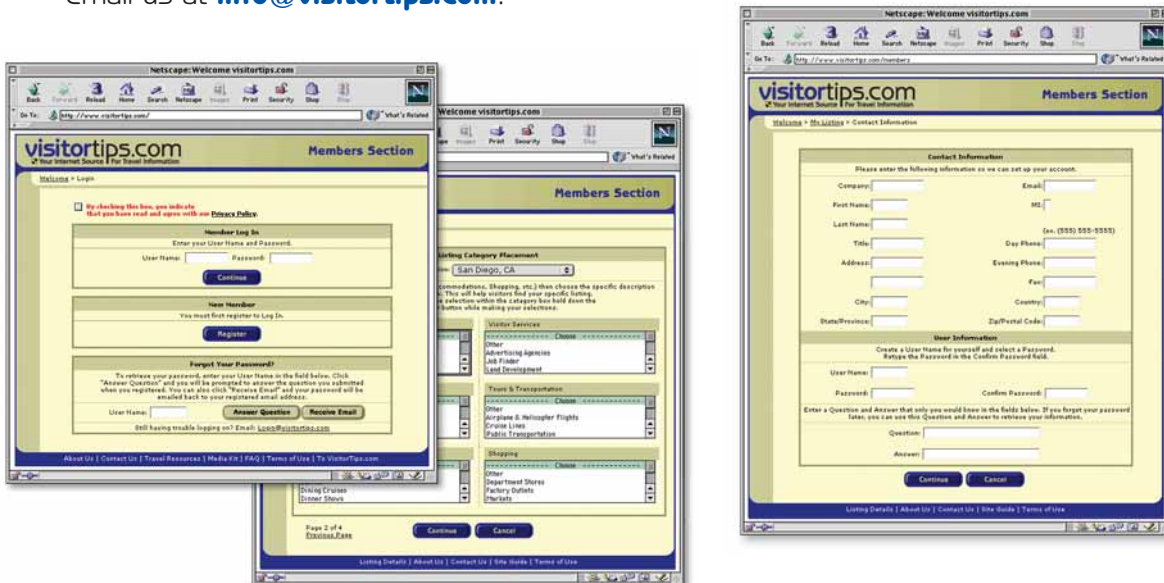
Email us at info@visitortips.com.

Netscape: Welcome visitortips.com

Back Forward Reload Home Search Netscape Images Print Security Shop Stop

Go To: http://www.visitortips.com/ What's Related

visitortips.com
Your Internet Source For Travel Information

Members Section

Welcome > Login

By checking this box, you indicate that you have read and agree with our Privacy Policy.

Member Log In
Enter your User Name and Password.
User Name: Password:
Continue

New Member
You must first register to Log In.
Register

Forgot Your Password?
To retrieve your password, enter your User Name in the field below. Click "Answer Question" and you will be prompted to answer the question you submitted when you registered. You can also click "Receive Email" and your password will be emailed back to your registered email address.
User Name: Answer Question Receive Email
Still having trouble logging on? Email: Login@visitortips.com

About Us | Contact Us | Travel Resources | Media Kit | FAQ | Terms of Use | To VisitorTips.com

Welcome visitortips.com

Print Security Shop Stop

What's Related

Members Section

Listing Category Placement
San Diego, CA
commodations, Shopping, etc.) then choose the specific description . This will help visitors find your specific listing. selection within the category box hold down the button while making your selections.

Visitor Services
Choose
Other
Advertising Agencies
Job Finder
Land Development

Tours & Transportation
Other
Airplane & Helicopter Flights
Cruise Lines
Public Transportation

Shopping
Choose
Other
Department Stores
Factory Outlets
Markets

Dining Cruises
Dinner Shows

Page 2 of 4
Previous Page
Continue Cancel

Listing Details | About Us | Contact Us | Site Guide | Terms of Use

Netscape: Welcome visitortips.com

Back Forward Reload Home Search Netscape Images Print Security Shop Stop

Go To: http://www.visitortips.com/members What's Related

visitortips.com
Your Internet Source For Travel Information

Members Section

Welcome > My Listings > Contact Information

Contact Information
Please enter the following information so we can set up your account.
Company: Email:
First Name: MI:
Last Name:
(ex. (555) 555-5555)
Title: Day Phone:
Address: Evening Phone:
Fax:
City: Country:
State/Province: Zip/Postal Code:

User Information
Create a User Name for yourself and select a Password. Retype the Password in the Confirm Password field.
User Name:
Password: Confirm Password:
Enter a Question and Answer that only you would know in the fields below. If you forget your password later, you can use this Question and Answer to retrieve your information.
Question:
Answer:
Continue Cancel

Listing Details | About Us | Contact Us | Site Guide | Terms of Use